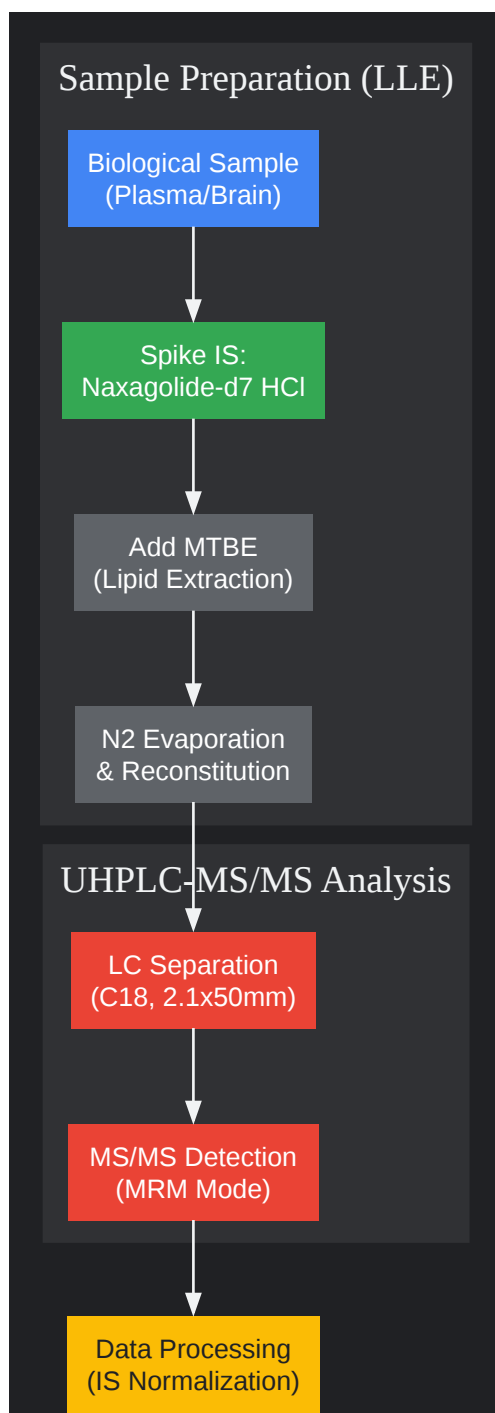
Sample Preparation (LLE)

Biological Sample (Plasma/Brain)

Spike IS: Naxagolide-d7 HCl

Add MTBE (Lipid Extraction)

N2 Evaporation & Reconstitution

UHPLC-MS/MS Analysis

LC Separation (C18, 2.1x50mm)

MS/MS Detection (MRM Mode)

Data Processing (IS Normalization)